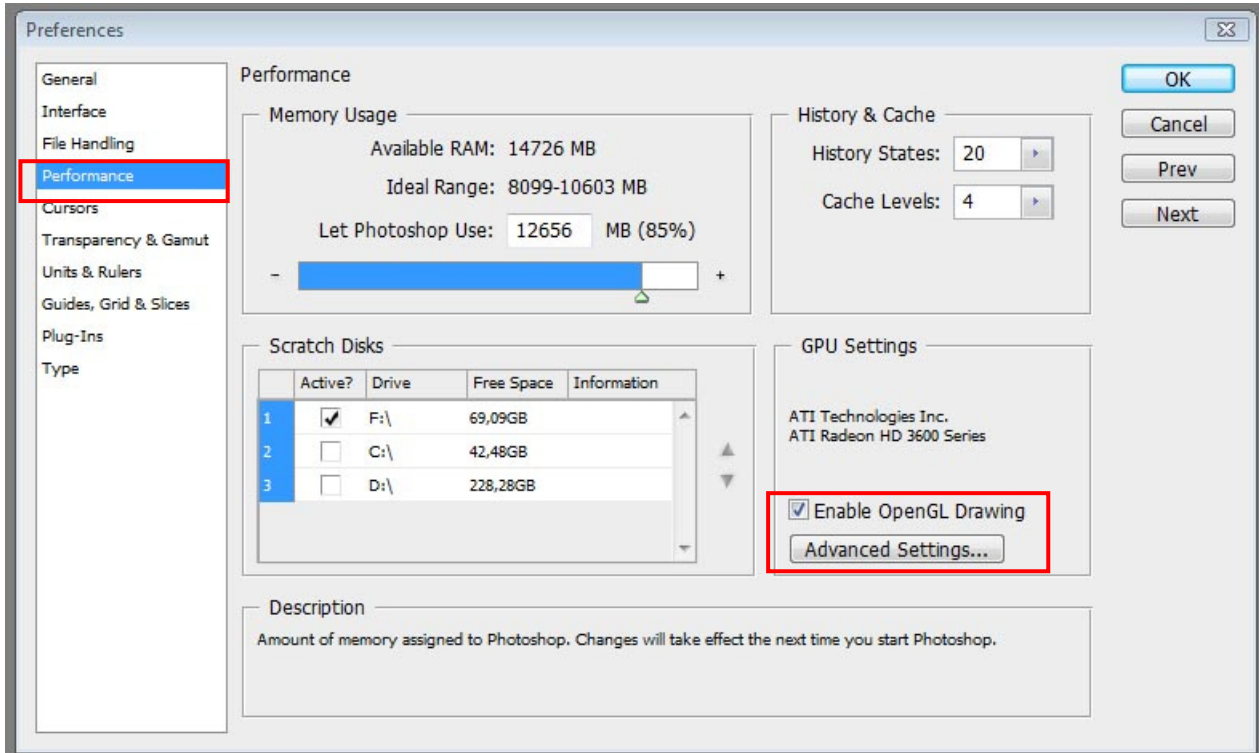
Preferences

General
Interface
File Handling
Performance
Cursors
Transparency & Gamut
Units & Rulers
Guides, Grid & Slices
Plug-Ins
Type

Performance

Memory Usage

Available RAM: 14726 MB

Ideal Range: 8099-10603 MB

Let Photoshop Use: 12656 MB (85%)

-
+

History & Cache

History States: 20

Cache Levels: 4

OK
Cancel
Prev
Next

Scratch Disks

| | Active? | Drive | Free Space | Information |
|---|---|---|---|---|
| 1 | ✓ | F:\ | 69,09GB | |
| 2 | | C:\ | 42,48GB | |
| 3 | | D:\ | 228,28GB | |

GPU Settings

ATI Technologies Inc.
ATI Radeon HD 3600 Series

Enable OpenGL Drawing

Advanced Settings...

Description

Amount of memory assigned to Photoshop. Changes will take effect the next time you start Photoshop.